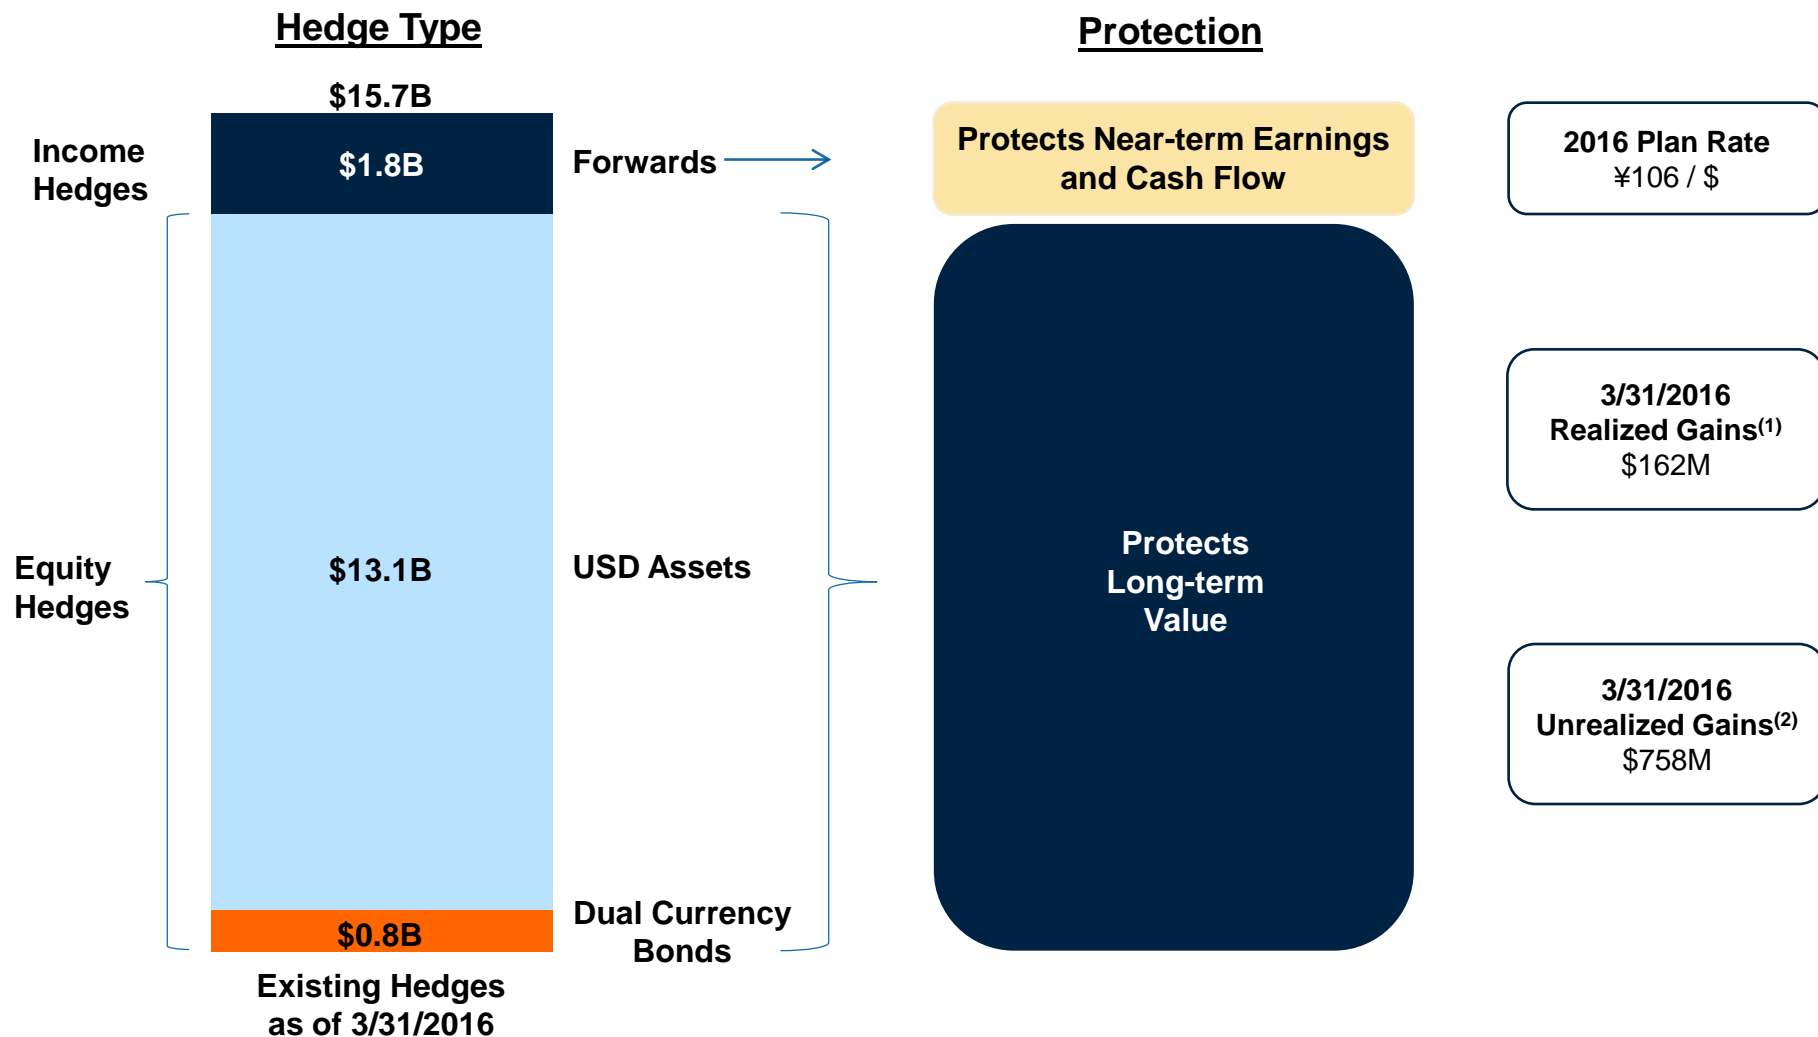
Hedge Type

Protection

$15.7B

Income Hedges

$1.8B

Forwards

Protects Near-term Earnings and Cash Flow

2016 Plan Rate
¥106 / $

3/31/2016
Realized Gains$^{(1)}$
$162M

Equity Hedges

$13.1B

USD Assets

Protects Long-term Value

3/31/2016
Unrealized Gains$^{(2)}$
$758M

$0.8B

Dual Currency Bonds

Existing Hedges as of 3/31/2016